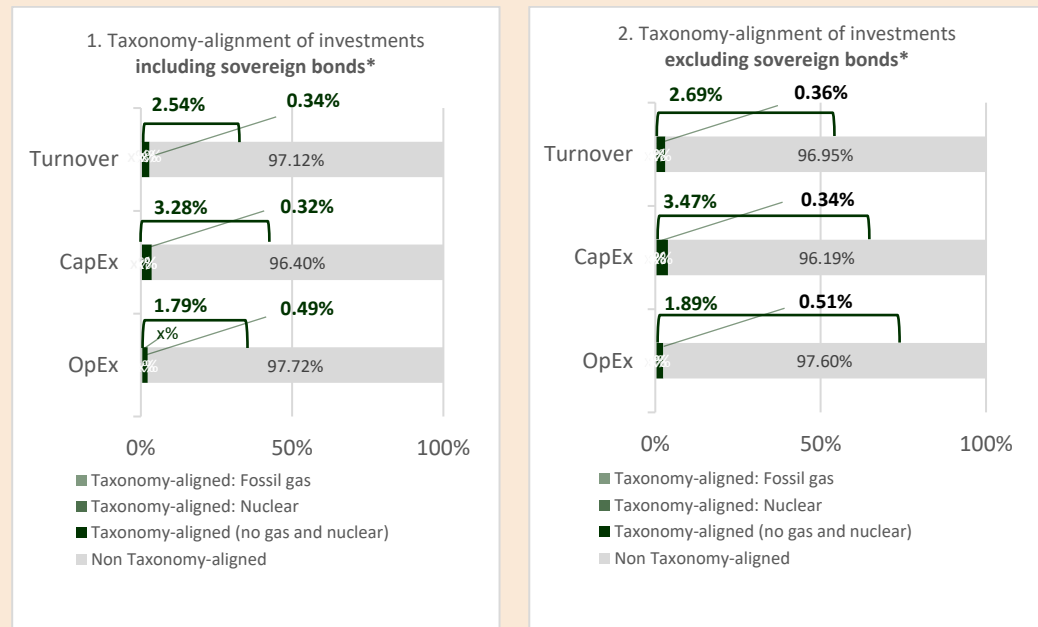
1. Taxonomy-alignment of investments **including sovereign bonds***

2.54% 0.34%

Turnover x% 97.12%

3.28% 0.32%

CapEx x% 96.40%

1.79% 0.49%

x%

OpEx x% 97.72%

0% 50% 100%

Taxonomy-aligned: Fossil gas
Taxonomy-aligned: Nuclear
Taxonomy-aligned (no gas and nuclear)
Non Taxonomy-aligned

2. Taxonomy-alignment of investments **excluding sovereign bonds***

2.69% 0.36%

Turnover x% 96.95%

3.47% 0.34%

CapEx x% 96.19%

1.89% 0.51%

OpEx x% 97.60%

0% 50% 100%

Taxonomy-aligned: Fossil gas
Taxonomy-aligned: Nuclear
Taxonomy-aligned (no gas and nuclear)
Non Taxonomy-aligned